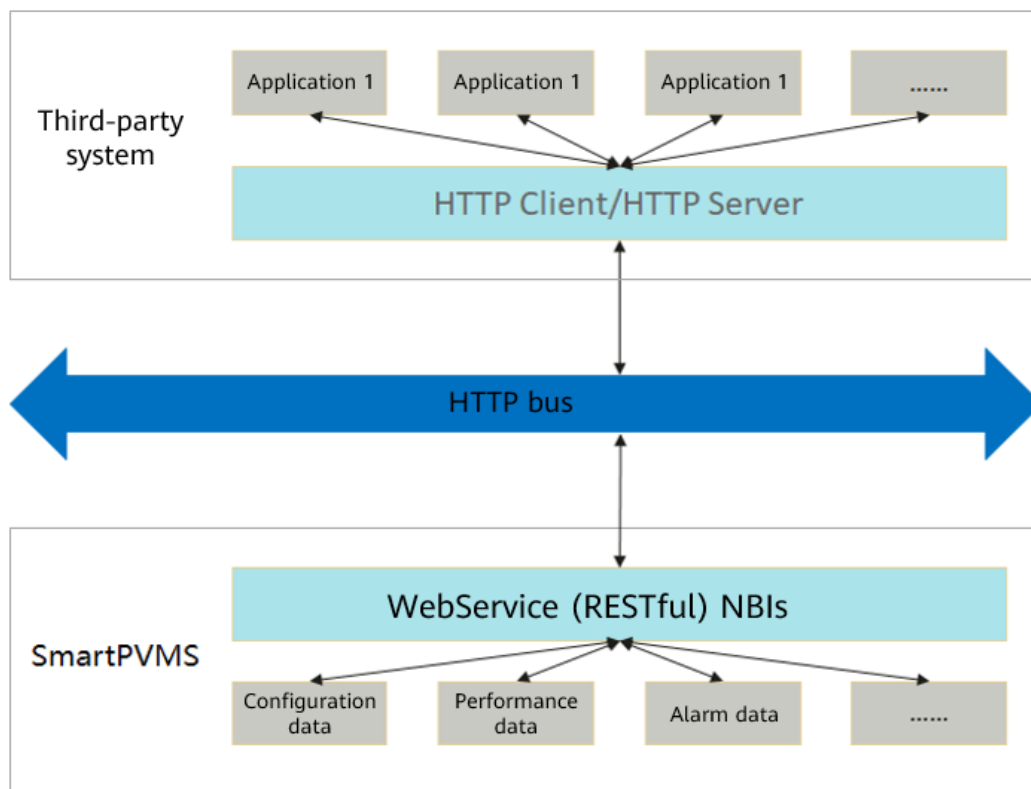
Third-party system

Application 1

Application 1

Application 1

......

HTTP Client/HTTP Server

HTTP bus

SmartPVMS

WebService (RESTful) NBIs

Configuration data

Performance data

Alarm data

......